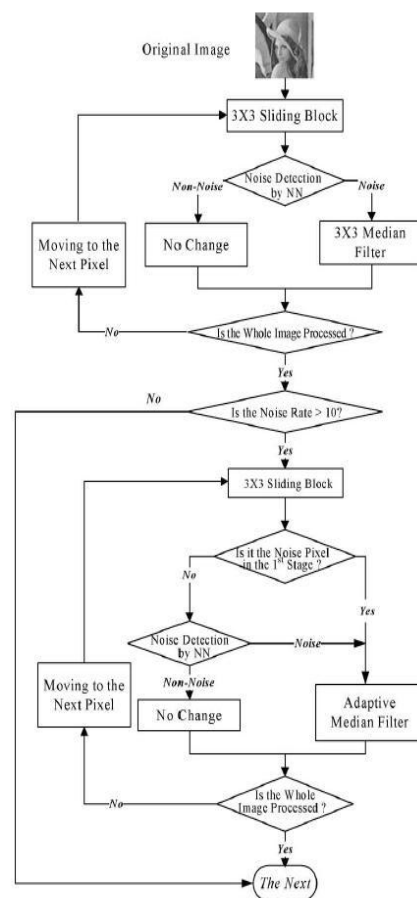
Original Image

3X3 Sliding Block

Noise Detection by NN

Non-Noise

Noise

Moving to the Next Pixel

No Change

3X3 Median Filter

No

Is the Whole Image Processed ?

Yes

No

Is the Noise Rate > 10?

Yes

3X3 Sliding Block

Is it the Noise Pixel in the 1$^{st}$ Stage ?

No

Yes

Noise Detection by NN

Noise

Moving to the Next Pixel

Non-Noise

No Change

Adaptive Median Filter

No

Is the Whole Image Processed ?

Yes

The Next